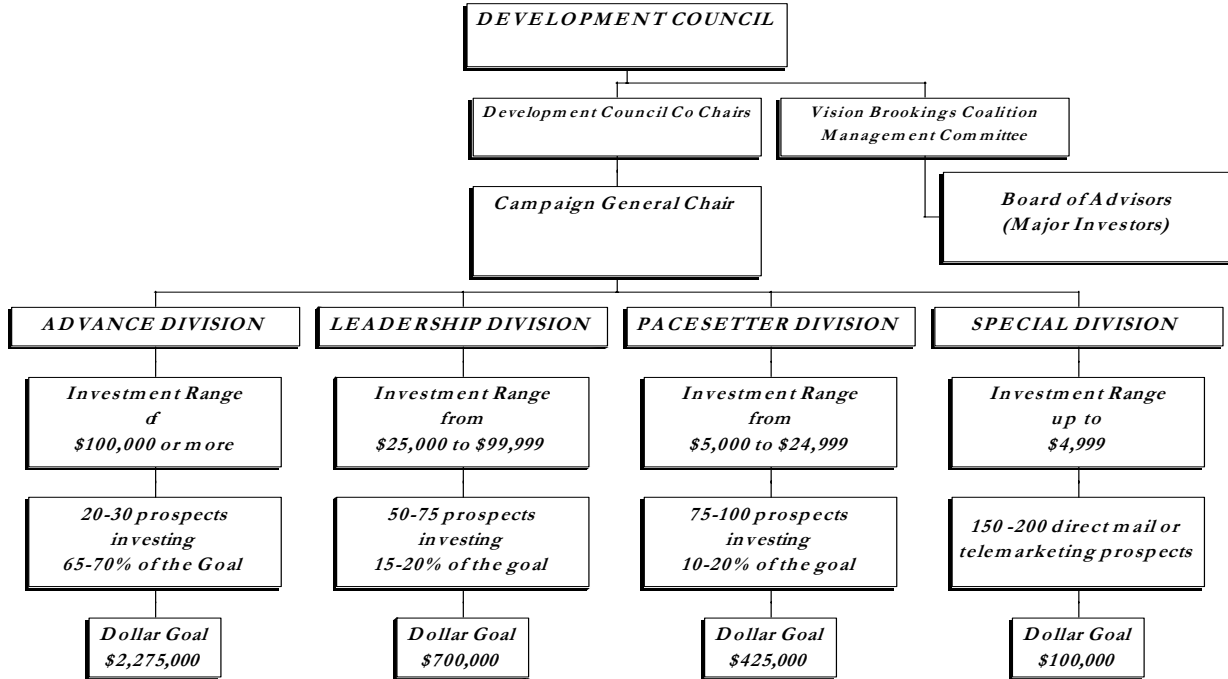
DEVELOPMENT COUNCIL

Development Council Co Chairs

Vision Brookings Coalition Management Committee

Board of Advisors (Major Investors)

Campaign General Chair

ADVANCE DIVISION

LEADERSHIP DIVISION

PACESETTER DIVISION

SPECIAL DIVISION

Investment Range of \$100,000 or more

Investment Range from \$25,000 to \$99,999

Investment Range from \$5,000 to \$24,999

Investment Range up to \$4,999

20-30 prospects investing 65-70% of the Goal

50-75 prospects investing 15-20% of the goal

75-100 prospects investing 10-20% of the goal

150 -200 direct mail or telemarketing prospects

Dollar Goal \$2,275,000

Dollar Goal \$700,000

Dollar Goal \$425,000

Dollar Goal \$100,000